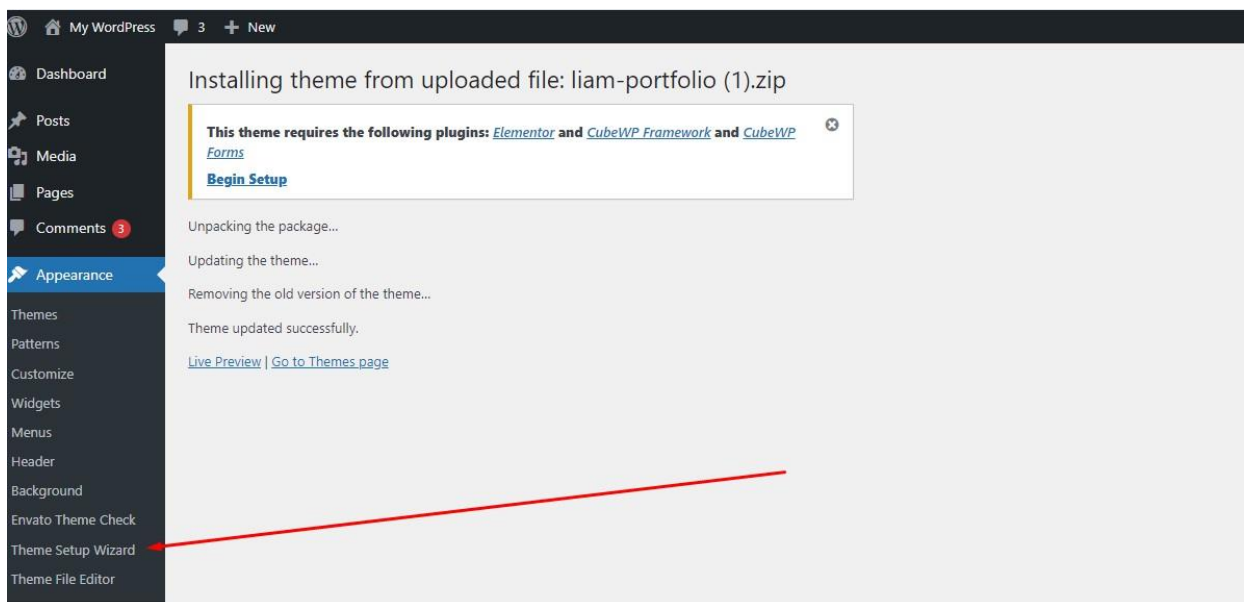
My WordPress 3 New

Dashboard

Posts

Media

Pages

Comments 3

Appearance

Themes
Patterns
Customize
Widgets
Menus
Header
Background
Envato Theme Check
Theme Setup Wizard
Theme File Editor

Installing theme from uploaded file: liam-portfolio (1).zip

This theme requires the following plugins: Elementor and CubeWP Framework and CubeWP Forms

Begin Setup

Unpacking the package...

Updating the theme...

Removing the old version of the theme...

Theme updated successfully.

Live Preview | Go to Themes page